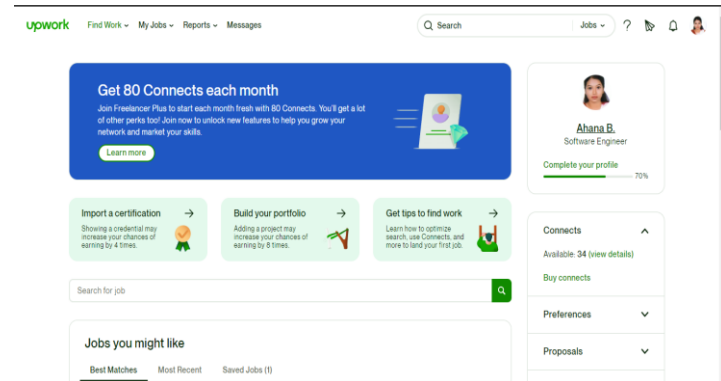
upwork Find Work My Jobs Reports Messages

Search Jobs ?

Get 80 Connects each month

Join Freelancer Plus to start each month fresh with 80 Connects. You'll get a lot of other perks too! Join now to unlock new features to help you grow your network and market your skills.

Learn more

Import a certification →
Showing a credential may increase your chances of earning by 4 times.

Build your portfolio →
Adding a project may increase your chances of earning by 8 times.

Get tips to find work →
Learn how to optimize search, use Connects, and more to land your first job.

Search for job

Jobs you might like

Best Matches Most Recent Saved Jobs (1)

Ahana B.
Software Engineer

Complete your profile
70%

Connects
Available: 34 (view details)
Buy connects

Preferences

Proposals